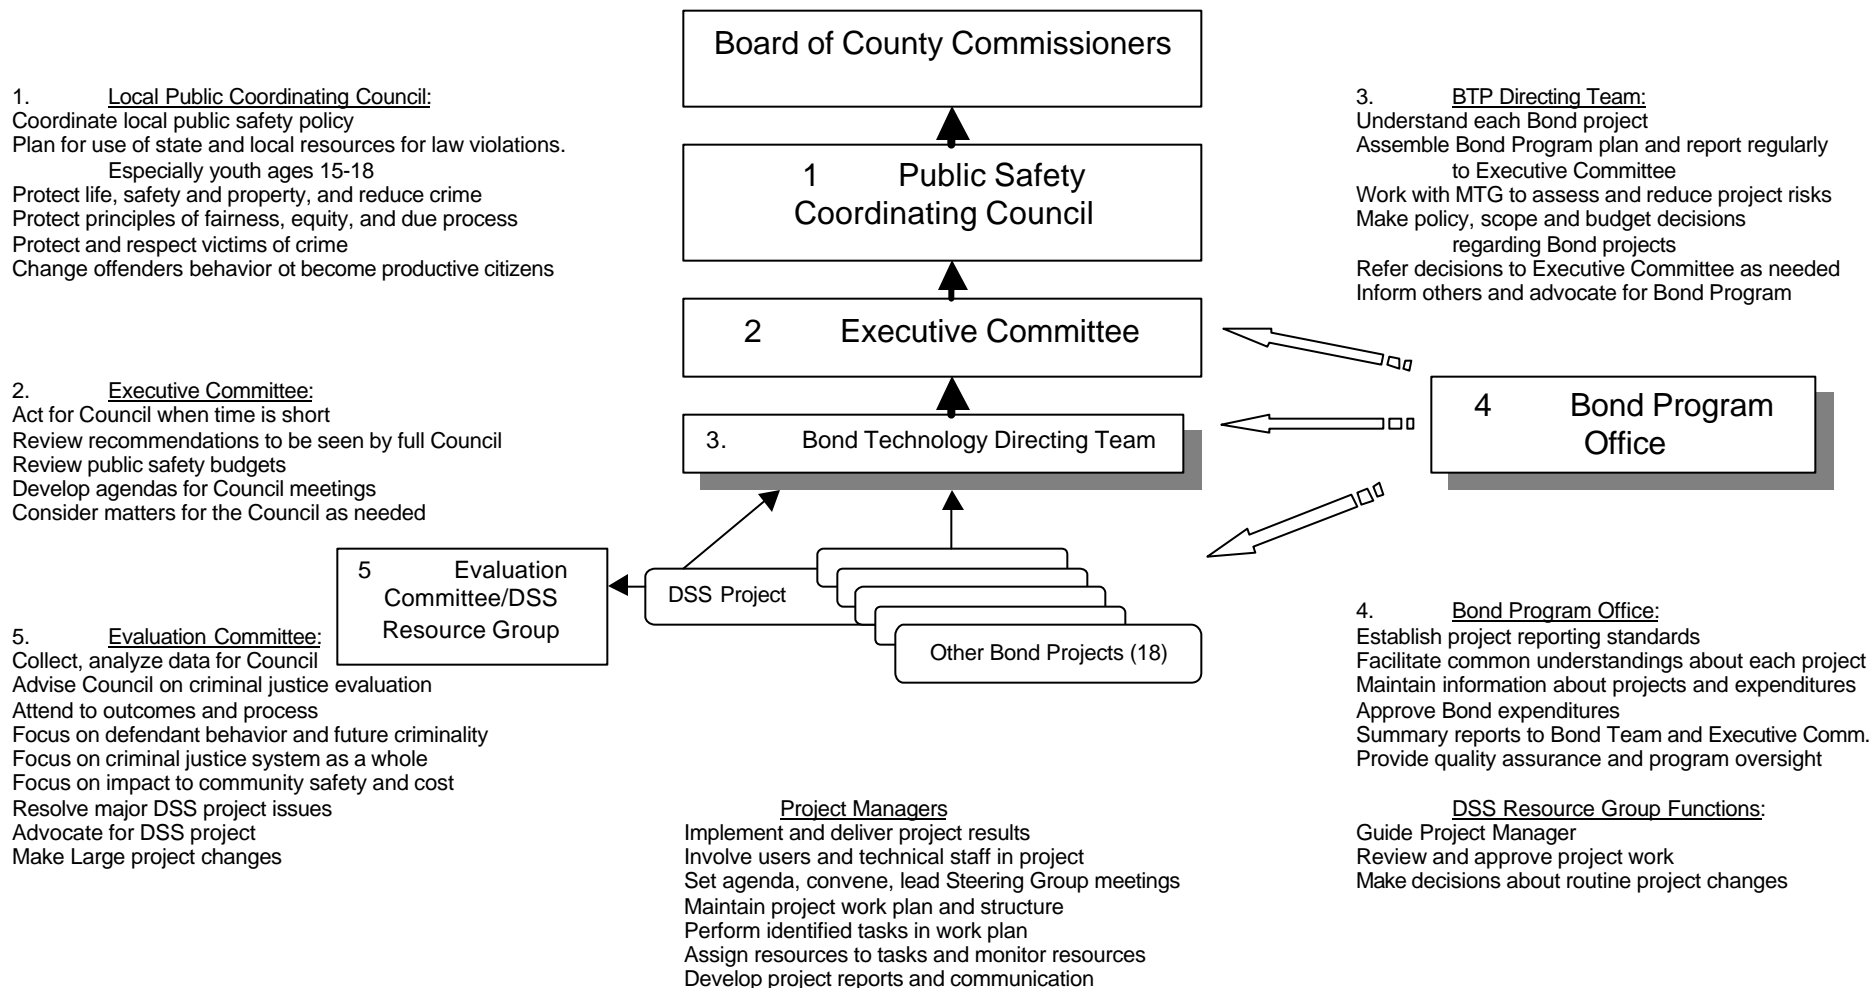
Board of County Commissioners

1 Public Safety Coordinating Council

2 Executive Committee

3. Bond Technology Directing Team

4 Bond Program Office

5 Evaluation Committee/DSS Resource Group

DSS Project

Other Bond Projects (18)

1. Local Public Coordinating Council:
Coordinate local public safety policy
Plan for use of state and local resources for law violations. Especially youth ages 15-18
Protect life, safety and property, and reduce crime
Protect principles of fairness, equity, and due process
Protect and respect victims of crime
Change offenders behavior ot become productive citizens

2. Executive Committee:
Act for Council when time is short
Review recommendations to be seen by full Council
Review public safety budgets
Develop agendas for Council meetings
Consider matters for the Council as needed

5. Evaluation Committee:
Collect, analyze data for Council
Advise Council on criminal justice evaluation
Attend to outcomes and process
Focus on defendant behavior and future criminality
Focus on criminal justice system as a whole
Focus on impact to community safety and cost
Resolve major DSS project issues
Advocate for DSS project
Make Large project changes

3. BTP Directing Team:
Understand each Bond project
Assemble Bond Program plan and report regularly to Executive Committee
Work with MTG to assess and reduce project risks
Make policy, scope and budget decisions regarding Bond projects
Refer decisions to Executive Committee as needed
Inform others and advocate for Bond Program

4. Bond Program Office:
Establish project reporting standards
Facilitate common understandings about each project
Maintain information about projects and expenditures
Approve Bond expenditures
Summary reports to Bond Team and Executive Comm.
Provide quality assurance and program oversight

Project Managers
Implement and deliver project results
Involve users and technical staff in project
Set agenda, convene, lead Steering Group meetings
Maintain project work plan and structure
Perform identified tasks in work plan
Assign resources to tasks and monitor resources
Develop project reports and communication

DSS Resource Group Functions:
Guide Project Manager
Review and approve project work
Make decisions about routine project changes